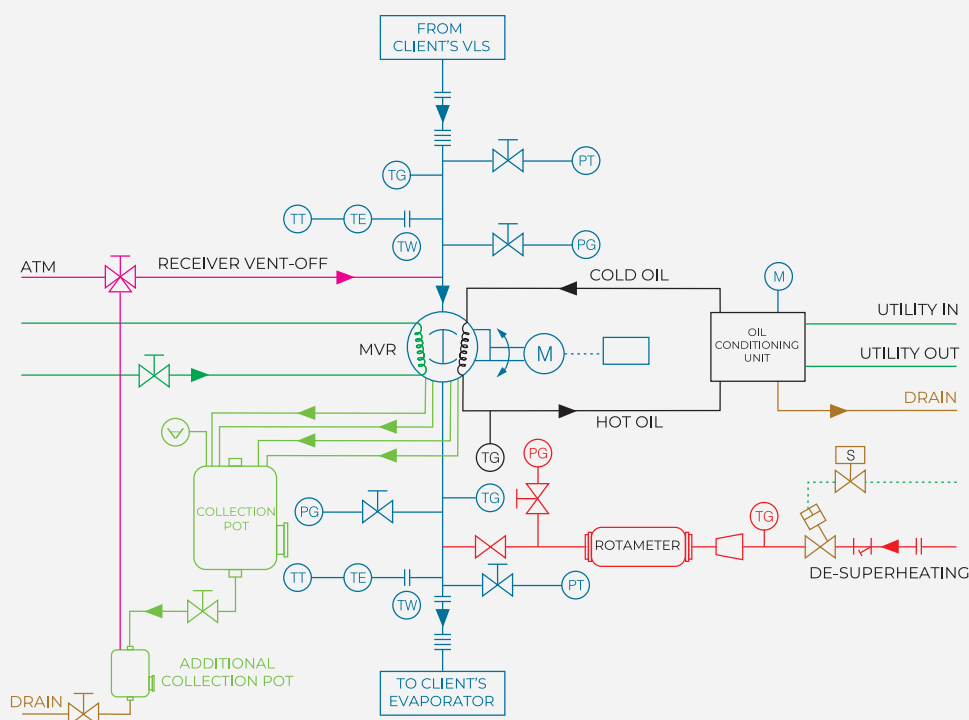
FROM CLIENT'S VLS

PT

TG

TT

TE

PG

TW

ATM

RECEIVER VENT-OFF

COLD OIL

M

UTILITY IN

OIL CONDITIONING UNIT

MVR

M

UTILITY OUT

DRAIN

HOT OIL

TG

PG

S

COLLECTION POT

TG

PG

TG

ROTAMETER

TT

TE

PT

DE-SUPERHEATING

TW

ADDITIONAL COLLECTION POT

DRAIN

TO CLIENT'S EVAPORATOR